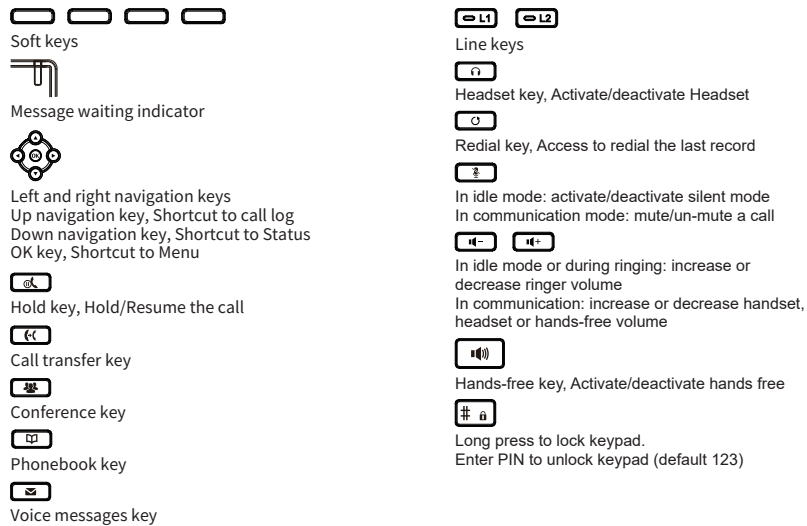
Soft keys

Message waiting indicator

OK

Left and right navigation keys
Up navigation key, Shortcut to call log
Down navigation key, Shortcut to Status
OK key, Shortcut to Menu

Hold key, Hold/Resume the call

Call transfer key

Conference key

Phonebook key

Voice messages key

L1 L2

Line keys

Headset key, Activate/deactivate Headset

Redial key, Access to redial the last record

In idle mode: activate/deactivate silent mode
In communication mode: mute/un-mute a call

In idle mode or during ringing: increase or decrease ringer volume
In communication: increase or decrease handset, headset or hands-free volume

Hands-free key, Activate/deactivate hands free

#

Long press to lock keypad.
Enter PIN to unlock keypad (default 123)